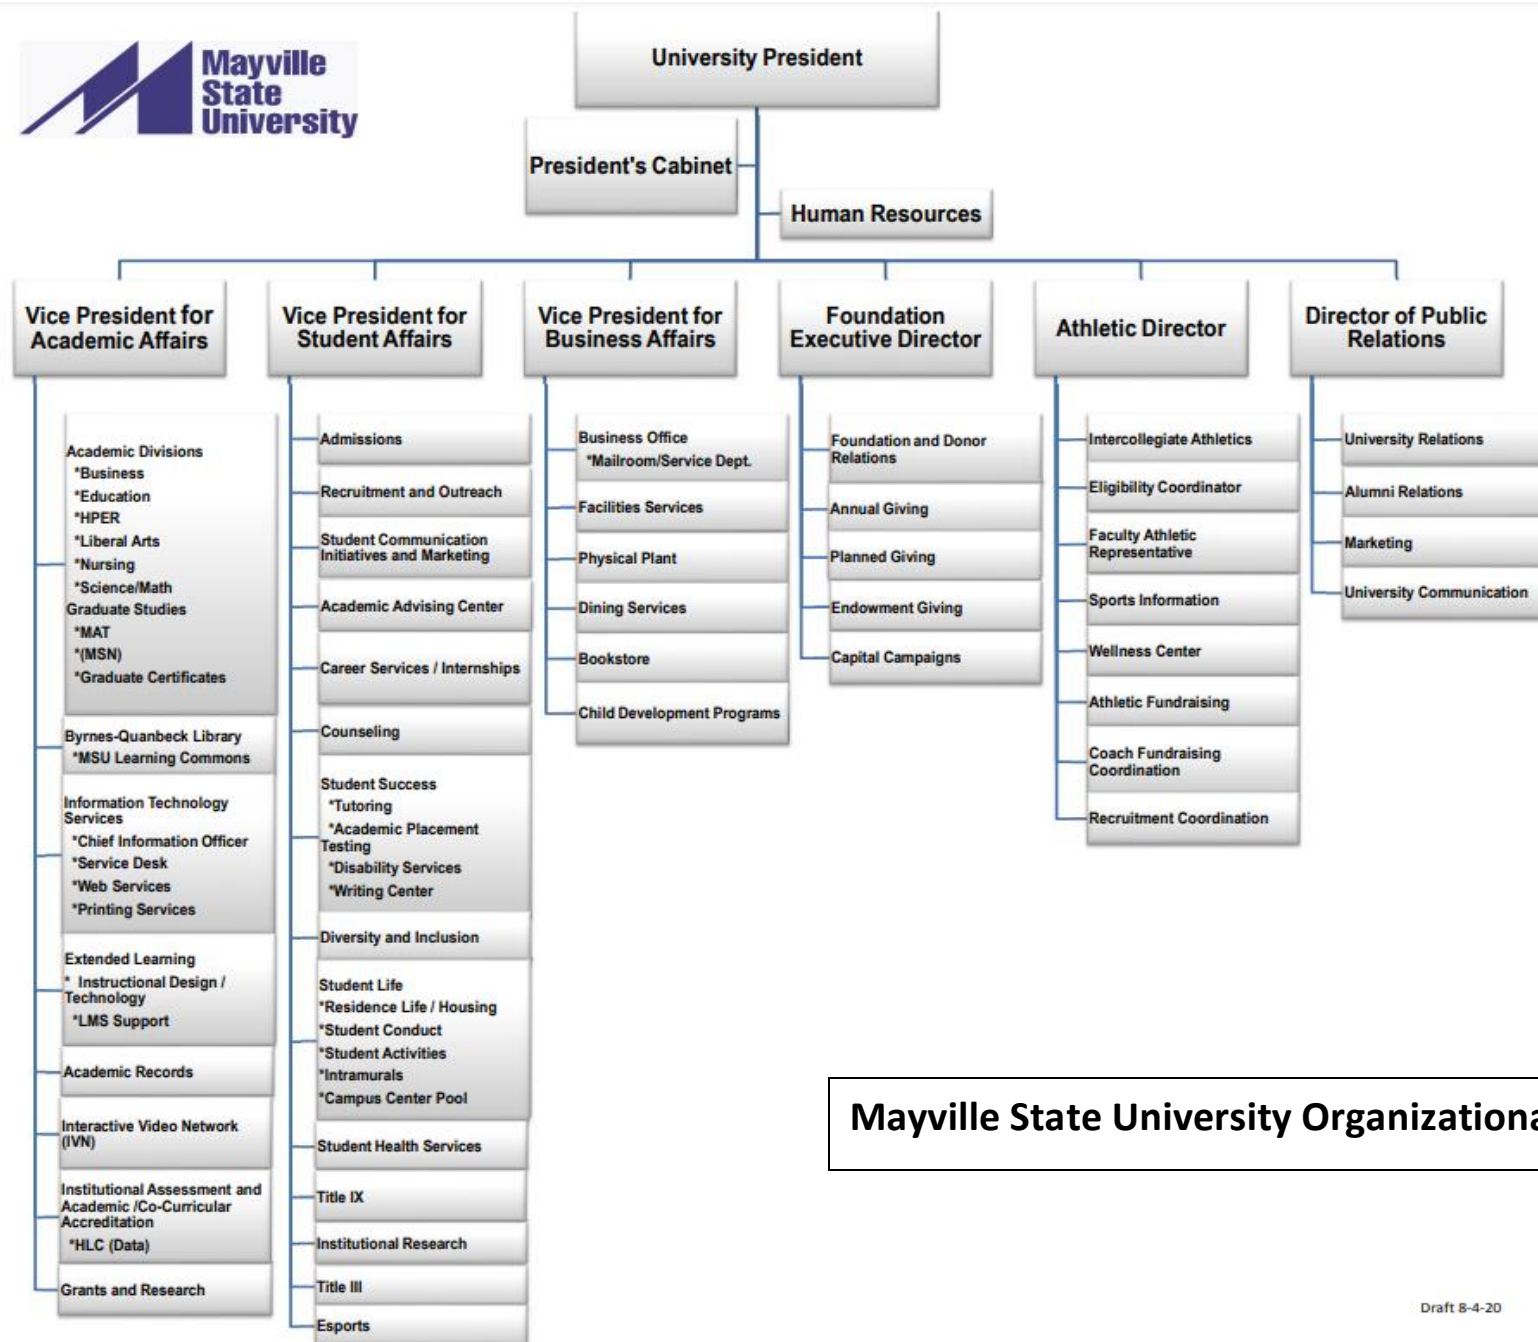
Mayville State University

University President

President's Cabinet

Human Resources

Vice President for Academic Affairs

Academic Divisions
*Business
*Education
*HPER
*Liberal Arts
*Nursing
*Science/Math
Graduate Studies
*MAT
*(MSN)
*Graduate Certificates

Byrnes-Quanbeck Library
*MSU Learning Commons

Information Technology Services
*Chief Information Officer
*Service Desk
*Web Services
*Printing Services

Extended Learning
* Instructional Design / Technology
*LMS Support

Academic Records

Interactive Video Network (IVN)

Institutional Assessment and Academic /Co-Curricular Accreditation
*HLC (Data)

Grants and Research

Vice President for Student Affairs

Admissions

Recruitment and Outreach

Student Communication Initiatives and Marketing

Academic Advising Center

Career Services / Internships

Counseling

Student Success
*Tutoring
*Academic Placement Testing
*Disability Services
*Writing Center

Diversity and Inclusion

Student Life
*Residence Life / Housing
*Student Conduct
*Student Activities
*Intramurals
*Campus Center Pool

Student Health Services

Title IX

Institutional Research

Title III

Esports

Vice President for Business Affairs

Business Office
*Mailroom/Service Dept.

Facilities Services

Physical Plant

Dining Services

Bookstore

Child Development Programs

Foundation Executive Director

Foundation and Donor Relations

Annual Giving

Planned Giving

Endowment Giving

Capital Campaigns

Athletic Director

Intercollegiate Athletics

Eligibility Coordinator

Faculty Athletic Representative

Sports Information

Wellness Center

Athletic Fundraising

Coach Fundraising Coordination

Recruitment Coordination

Director of Public Relations

University Relations

Alumni Relations

Marketing

University Communication

Mayville State University Organiza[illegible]

Draft 8-4-20